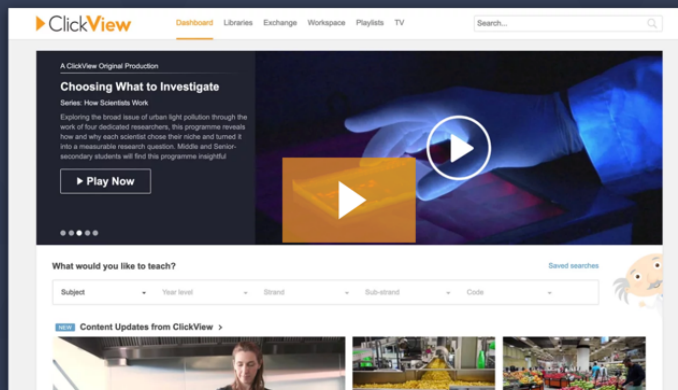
ClickView

Dashboard Libraries Exchange Workspace Playlists TV

Search...

A ClickView Original Production

Choosing What to Investigate

Series: How Scientists Work

Exploring the broad issue of urban light pollution through the work of four dedicated researchers, this programme reveals how and why each scientist chose their niche and turned it into a measurable research question. Middle and Senior-secondary students will find this programme insightful

Play Now

What would you like to teach?

Saved searches

Subject

Year level

Strand

Sub-strand

Code

NEW Content Updates from ClickView >